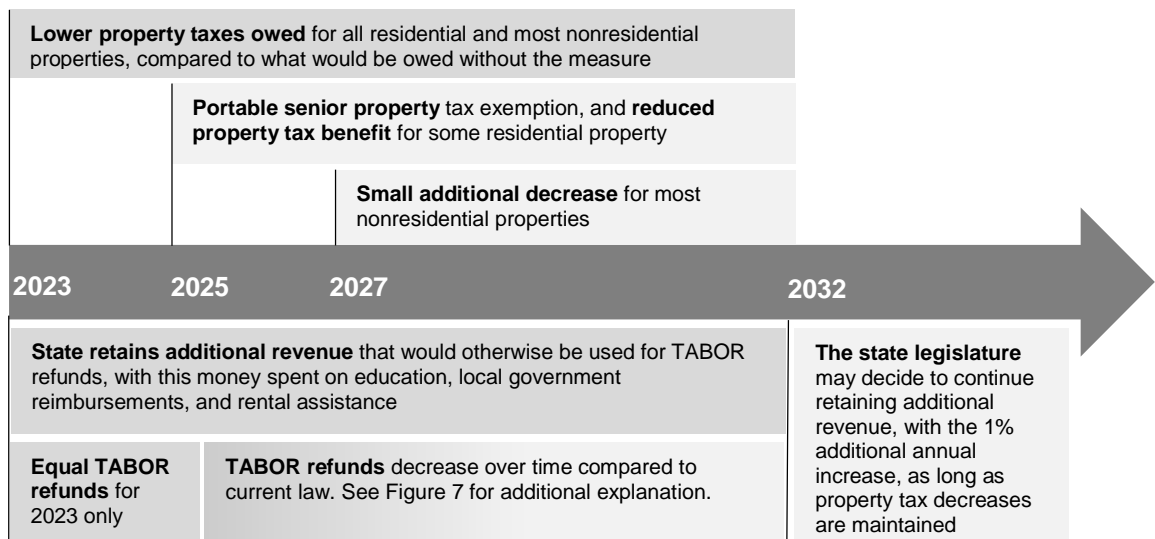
**Lower property taxes owed** for all residential and most nonresidential properties, compared to what would be owed without the measure

**Portable senior property** tax exemption, and **reduced property tax benefit** for some residential property

**Small additional decrease** for most nonresidential properties

2023

2025

2027

2032

**State retains additional revenue** that would otherwise be used for TABOR refunds, with this money spent on education, local government reimbursements, and rental assistance

**Equal TABOR refunds** for 2023 only

**TABOR refunds** decrease over time compared to current law. See Figure 7 for additional explanation.

**The state legislature** may decide to continue retaining additional revenue, with the 1% additional annual increase, as long as property tax decreases are maintained